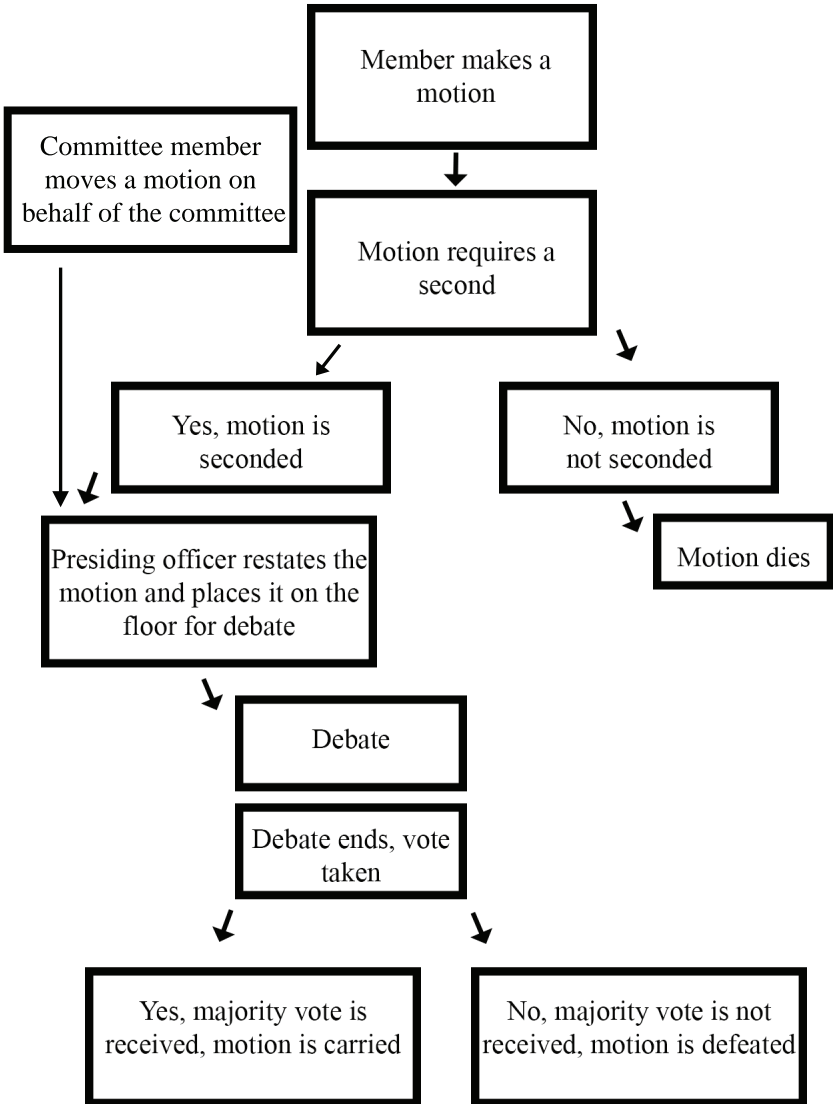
Member makes a motion

Committee member moves a motion on behalf of the committee

Motion requires a second

Yes, motion is seconded

No, motion is not seconded

Motion dies

Presiding officer restates the motion and places it on the floor for debate

Debate

Debate ends, vote taken

Yes, majority vote is received, motion is carried

No, majority vote is not received, motion is defeated